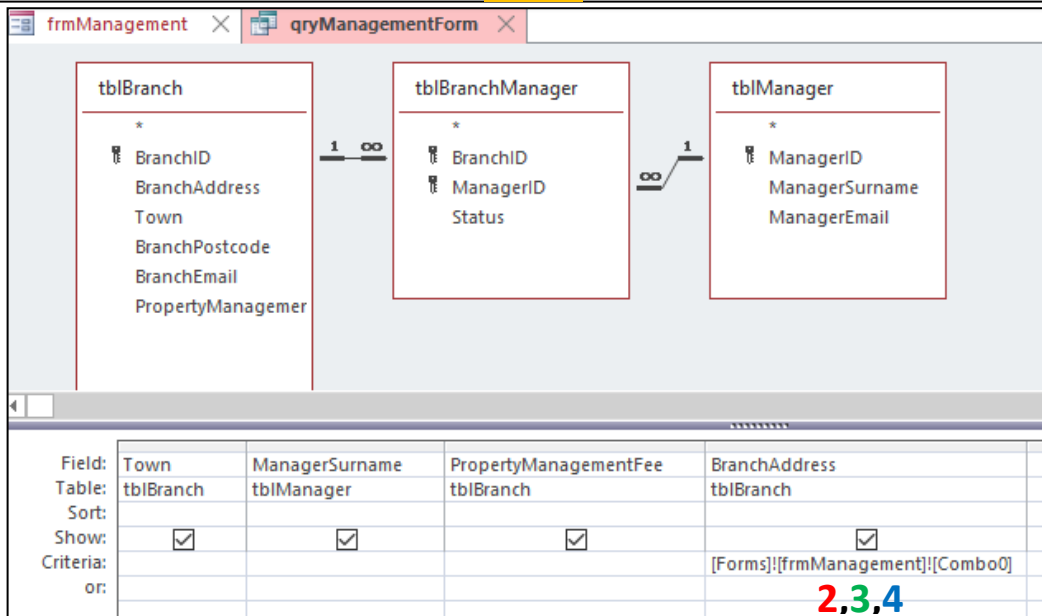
frmManagement ✕ qryManagementForm ✕

tblBranch
*
BranchID
BranchAddress
Town
BranchPostcode
BranchEmail
PropertyManagemer

1 ∞

tblBranchManager
*
BranchID
ManagerID
Status

∞ 1

tblManager
*
ManagerID
ManagerSurname
ManagerEmail

| Field: | Town | ManagerSurname | PropertyManagementFee | BranchAddress |
|---|---|---|---|---|
| Table: | tblBranch | tblManager | tblBranch | tblBranch |
| Sort: | | | | |
| Show: | ☑ | ☑ | ☑ | ☑ |
| Criteria: | | | | [Forms]![frmManagement]![Combo0] |
| or: | | | | 2,3,4 |